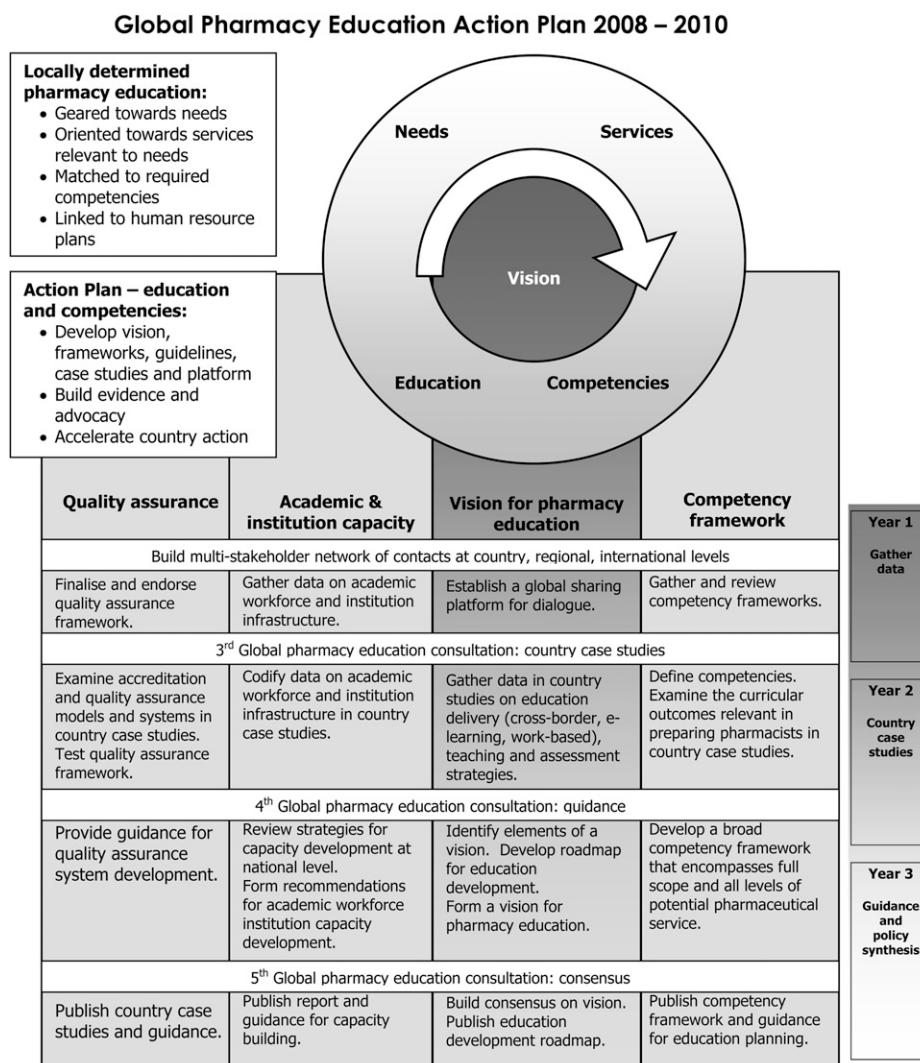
Global Pharmacy Education Action Plan 2008 – 2010

Locally determined pharmacy education:
• Geared towards needs
• Oriented towards services relevant to needs
• Matched to required competencies
• Linked to human resource plans

Needs
Services
Vision
Education
Competencies

Action Plan – education and competencies:
• Develop vision, frameworks, guidelines, case studies and platform
• Build evidence and advocacy
• Accelerate country action

| Quality assurance | Academic & institution capacity | Vision for pharmacy education | Competency framework |
|---|---|---|---|
| Build multi-stakeholder network of contacts at country, regional, international levels | | | |
| Finalise and endorse quality assurance framework. | Gather data on academic workforce and institution infrastructure. | Establish a global sharing platform for dialogue. | Gather and review competency frameworks. |
| 3rd Global pharmacy education consultation: country case studies | | | |
| Examine accreditation and quality assurance models and systems in country case studies. Test quality assurance framework. | Codify data on academic workforce and institution infrastructure in country case studies. | Gather data in country studies on education delivery (cross-border, e-learning, work-based), teaching and assessment strategies. | Define competencies. Examine the curricular outcomes relevant in preparing pharmacists in country case studies. |
| 4th Global pharmacy education consultation: guidance | | | |
| Provide guidance for quality assurance system development. | Review strategies for capacity development at national level. Form recommendations for academic workforce institution capacity development. | Identify elements of a vision. Develop roadmap for education development. Form a vision for pharmacy education. | Develop a broad competency framework that encompasses full scope and all levels of potential pharmaceutical service. |
| 5th Global pharmacy education consultation: consensus | | | |
| Publish country case studies and guidance. | Publish report and guidance for capacity building. | Build consensus on vision. Publish education development roadmap. | Publish competency framework and guidance for education planning. |

Year 1
Gather data

Year 2
Country case studies

Year 3
Guidance and policy synthesis